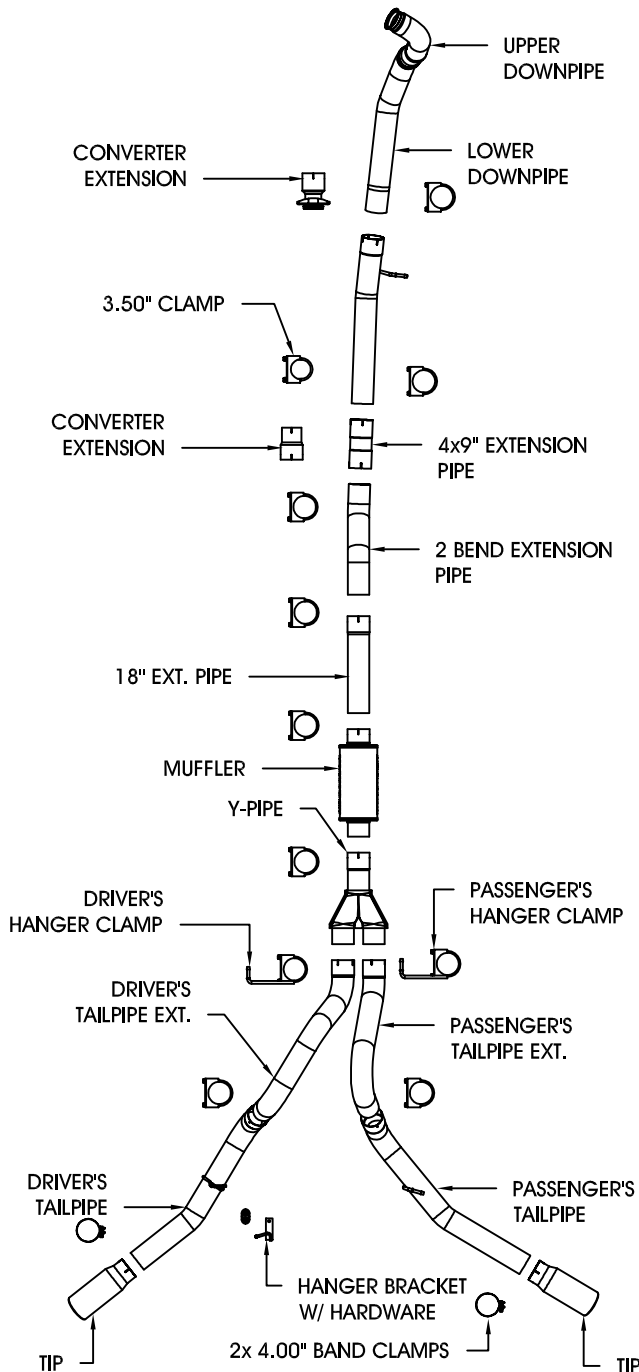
UPPER DOWNPIPE

CONVERTER EXTENSION

LOWER DOWNPIPE

3.50" CLAMP

CONVERTER EXTENSION

4x9" EXTENSION PIPE

2 BEND EXTENSION PIPE

18" EXT. PIPE

MUFFLER

Y-PIPE

DRIVER'S HANGER CLAMP

PASSENGER'S HANGER CLAMP

DRIVER'S TAILPIPE EXT.

PASSENGER'S TAILPIPE EXT.

DRIVER'S TAILPIPE

PASSENGER'S TAILPIPE

HANGER BRACKET W/ HARDWARE

TIP

2x 4.00" BAND CLAMPS

TIP